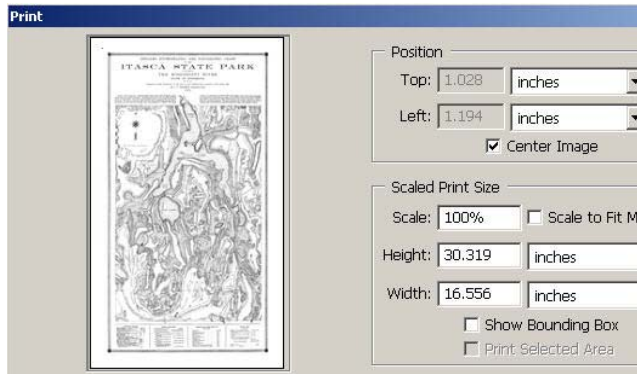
Print

ITASCA STATE PARK

THE MISSISSIPPI RIVER

Position

Top: 1.028 inches

Left: 1.194 inches

☑ Center Image

Scaled Print Size

Scale: 100% ☐ Scale to Fit M

Height: 30.319 inches

Width: 16.556 inches

☐ Show Bounding Box

☐ Print Selected Area